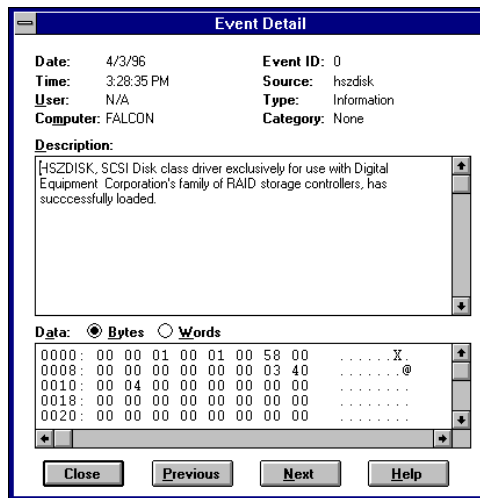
Event Detail

Date: 4/3/96
Time: 3:28:35 PM
User: N/A
Computer: FALCON

Event ID: 0
Source: hszdisk
Type: Information
Category: None

Description:
HSZDISK, SCSI Disk class driver exclusively for use with Digital Equipment Corporation's family of RAID storage controllers, has succcessfully loaded.

Data: Bytes Words

| | | | | | | | | | |
|---|---|---|---|---|---|---|---|---|---|
| 0000: | 00 | 00 | 01 | 00 | 01 | 00 | 58 | 00 | ......X. |
| 0008: | 00 | 00 | 00 | 00 | 00 | 00 | 03 | 40 | .......@ |
| 0010: | 00 | 04 | 00 | 00 | 00 | 00 | 00 | 00 | ........ |
| 0018: | 00 | 00 | 00 | 00 | 00 | 00 | 00 | 00 | ........ |
| 0020: | 00 | 00 | 00 | 00 | 00 | 00 | 00 | 00 | ........ |

Close Previous Next Help